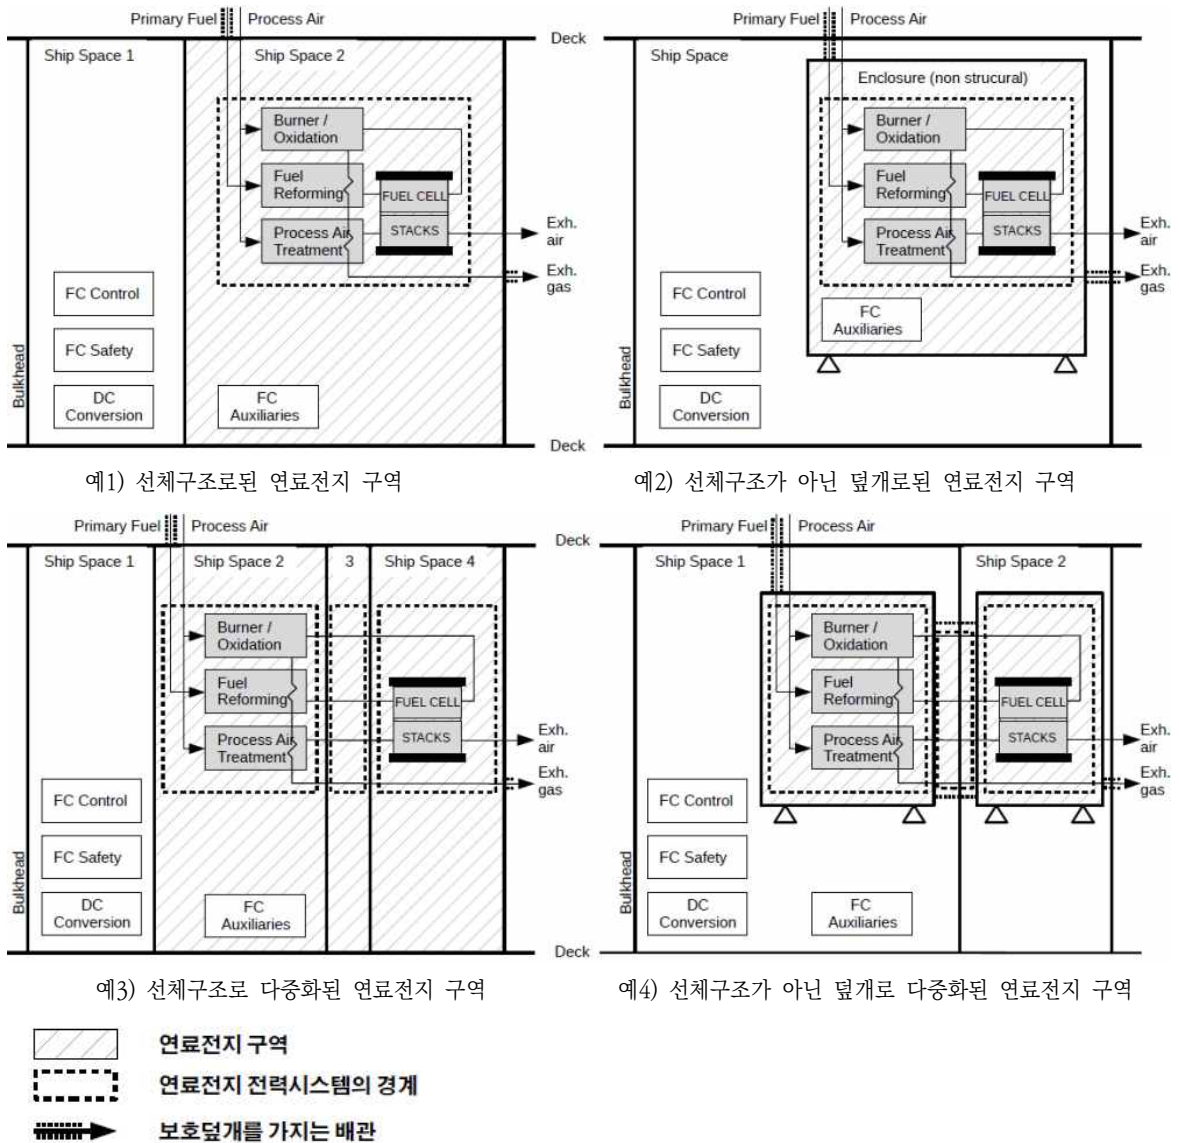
Primary Fuel | Process Air
Deck
Ship Space 1
Ship Space 2
Burner / Oxidation
Fuel Reforming
FUEL CELL
Process Air Treatment
STACKS
Exh. air
Exh. gas
FC Control
FC Safety
DC Conversion
FC Auxiliaries
Bulkhead
Deck

예1) 선체구조로된 연료전지 구역

Primary Fuel | Process Air
Deck
Ship Space
Enclosure (non strucural)
Burner / Oxidation
Fuel Reforming
FUEL CELL
Process Air Treatment
STACKS
Exh. air
Exh. gas
FC Auxiliaries
FC Control
FC Safety
DC Conversion
Bulkhead
Deck

예2) 선체구조가 아닌 덮개로된 연료전지 구역

Primary Fuel | Process Air
Deck
Ship Space 1
Ship Space 2
3
Ship Space 4
Burner / Oxidation
Fuel Reforming
FUEL CELL
Process Air Treatment
STACKS
Exh. air
Exh. gas
FC Control
FC Safety
DC Conversion
FC Auxiliaries
Bulkhead
Deck

예3) 선체구조로 다중화된 연료전지 구역

Primary Fuel | Process Air
Deck
Ship Space 1
Ship Space 2
Burner / Oxidation
Fuel Reforming
FUEL CELL
Process Air Treatment
STACKS
Exh. air
Exh. gas
FC Control
FC Safety
DC Conversion
FC Auxiliaries
Bulkhead
Deck

예4) 선체구조가 아닌 덮개로 다중화된 연료전지 구역

연료전지 구역
연료전지 전력시스템의 경계
보호덮개를 가지는 배관